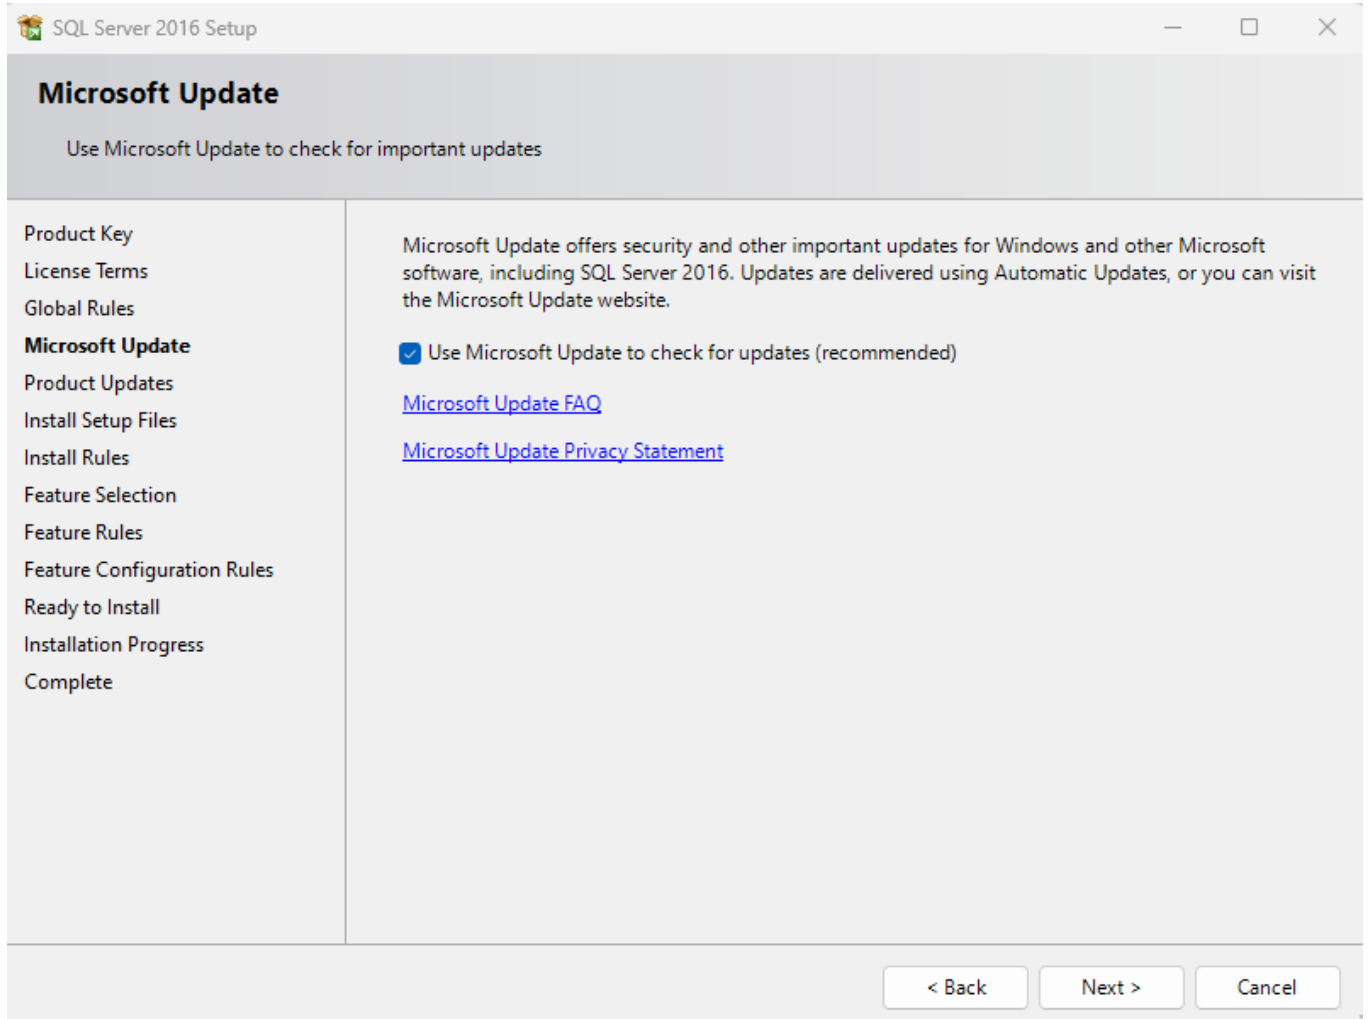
SQL Server 2016 Setup

Microsoft Update

Use Microsoft Update to check for important updates

Product Key
License Terms
Global Rules
Microsoft Update
Product Updates
Install Setup Files
Install Rules
Feature Selection
Feature Rules
Feature Configuration Rules
Ready to Install
Installation Progress
Complete

Microsoft Update offers security and other important updates for Windows and other Microsoft software, including SQL Server 2016. Updates are delivered using Automatic Updates, or you can visit the Microsoft Update website.

Use Microsoft Update to check for updates (recommended)

Microsoft Update FAQ

Microsoft Update Privacy Statement

< Back
Next >
Cancel